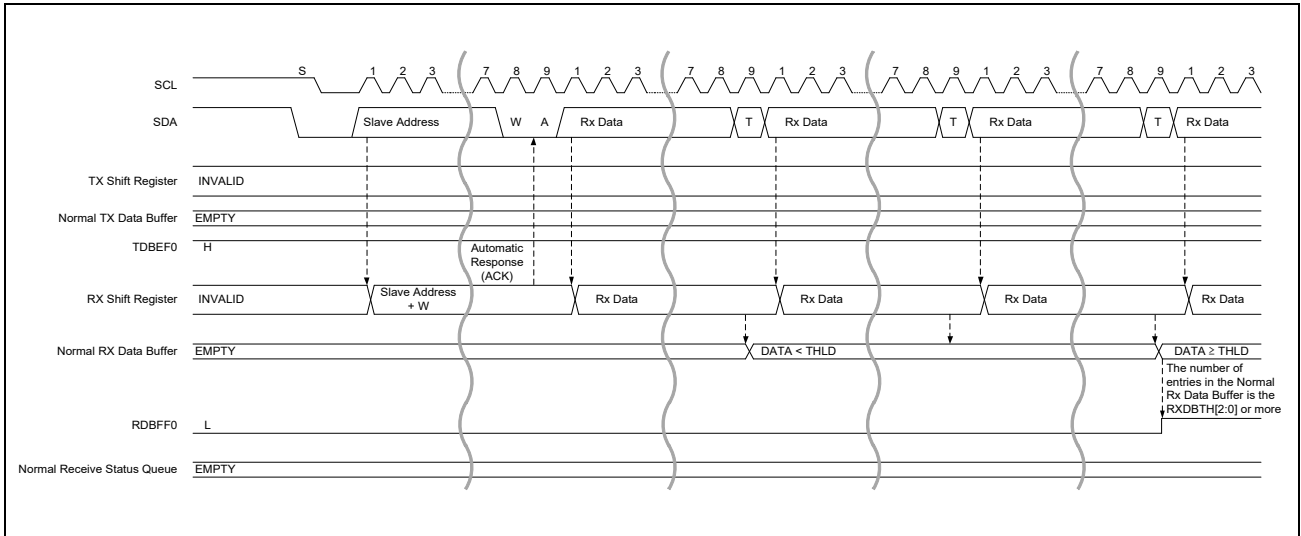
SCL
S 1 2 3 7 8 9 1 2 3 7 8 9 1 2 3 7 8 9 1 2 3 7 8 9 1 2 3

SDA
Slave Address W A Rx Data T Rx Data T Rx Data T Rx Data

TX Shift Register INVALID

Normal TX Data Buffer EMPTY

TDBEF0 H

Automatic Response (ACK)

RX Shift Register INVALID
Slave Address + W
Rx Data
Rx Data
Rx Data
Rx Data

Normal RX Data Buffer EMPTY
DATA < THLD
DATA ≥ THLD

The number of entries in the Normal Rx Data Buffer is the RXDBTH[2:0] or more

RDBFF0 L

Normal Receive Status Queue EMPTY